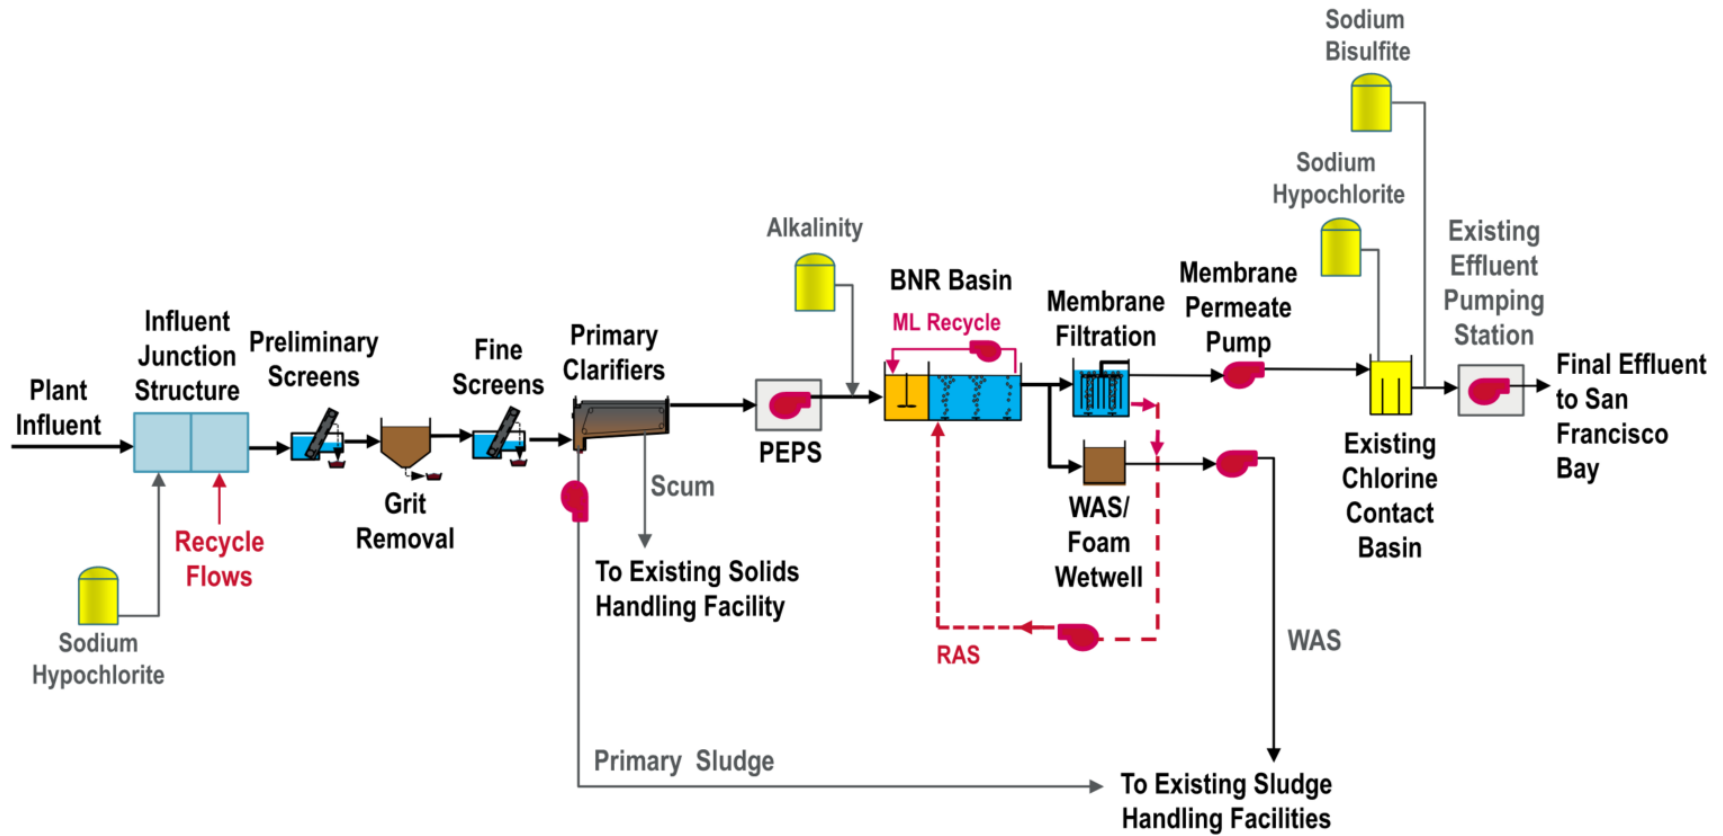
Sodium Bisulfite

Sodium Hypochlorite

Existing Effluent Pumping Station

Alkalinity

BNR Basin

ML Recycle

Membrane Filtration

Membrane Permeate Pump

Influent Junction Structure

Preliminary Screens

Fine Screens

Primary Clarifiers

Plant Influent

Final Effluent to San Francisco Bay

PEPS

Existing Chlorine Contact Basin

Scum

Grit Removal

Recycle Flows

WAS/ Foam Wetwell

To Existing Solids Handling Facility

Sodium Hypochlorite

RAS

WAS

Primary Sludge

To Existing Sludge Handling Facilities